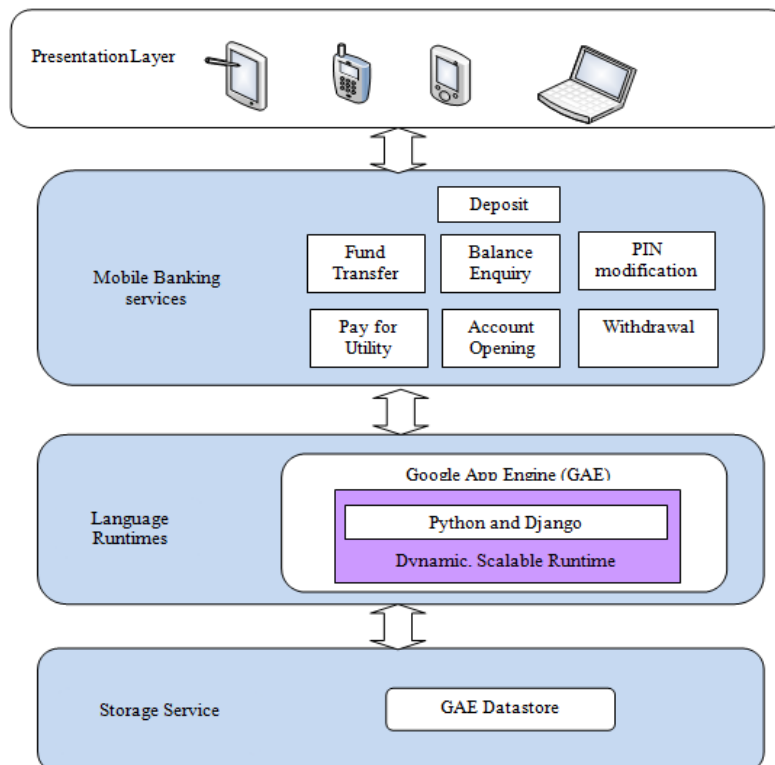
PresentationLayer

Mobile Banking services

Deposit

Fund Transfer

Balance Enquiry

PIN modification

Pay for Utility

Account Opening

Withdrawal

Language Runtimes

Google App Engine (GAE)

Python and Django

Dynamic, Scalable Runtime

Storage Service

GAE Datastore